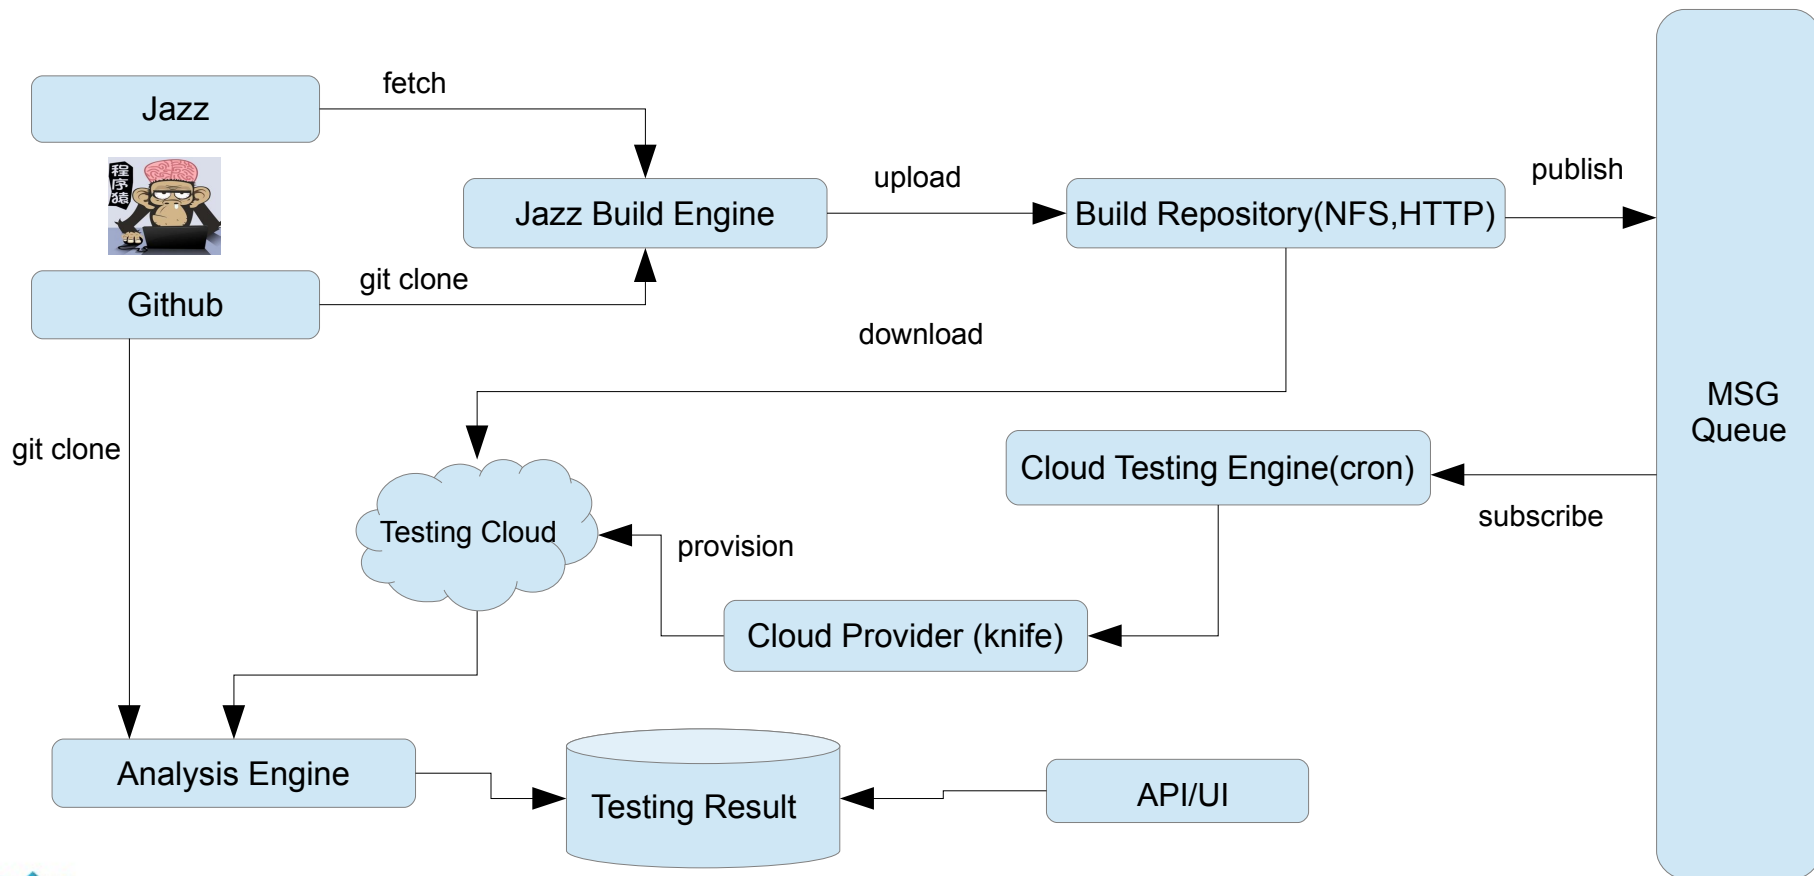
Jazz

fetch

程序猿

Jazz Build Engine

upload

Build Repository(NFS,HTTP)

publish

Github

git clone

download

MSG Queue

git clone

Cloud Testing Engine(cron)

subscribe

Testing Cloud

provision

Cloud Provider (knife)

Analysis Engine

Testing Result

API/UI